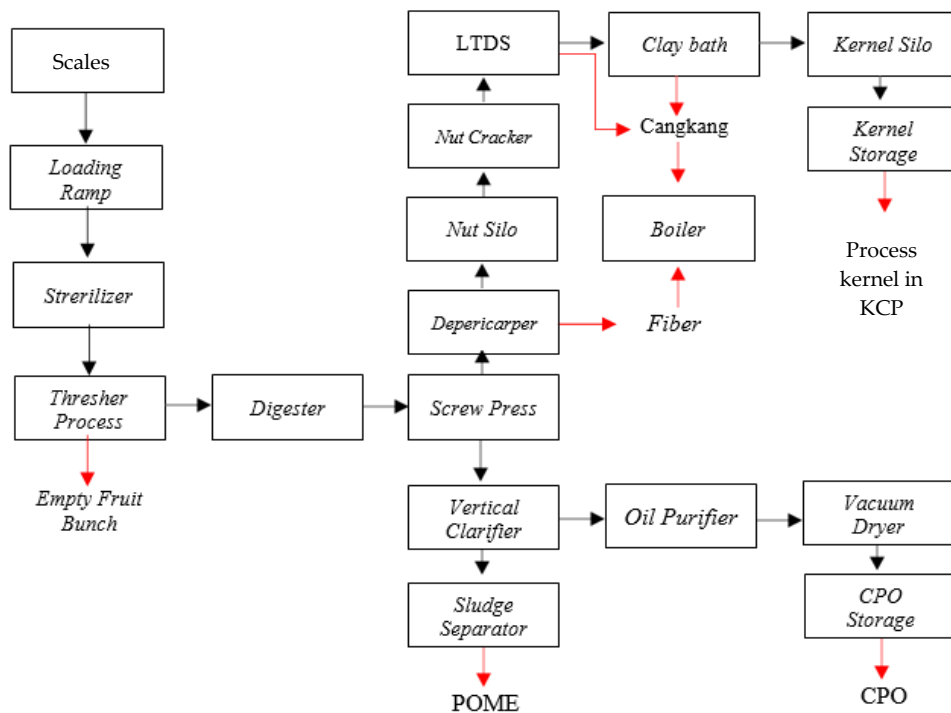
Scales

Loading Ramp

Sterelizer

Thresher Process

Empty Fruit Bunch

Digester

Screw Press

Depericarper

Fiber

Nut Silo

Nut Cracker

LTDS

Clay bath

Cangkang

Boiler

Kernel Silo

Kernel Storage

Process kernel in KCP

Vertical Clarifier

Oil Purifier

Vacuum Dryer

CPO Storage

CPO

Sludge Separator

POME